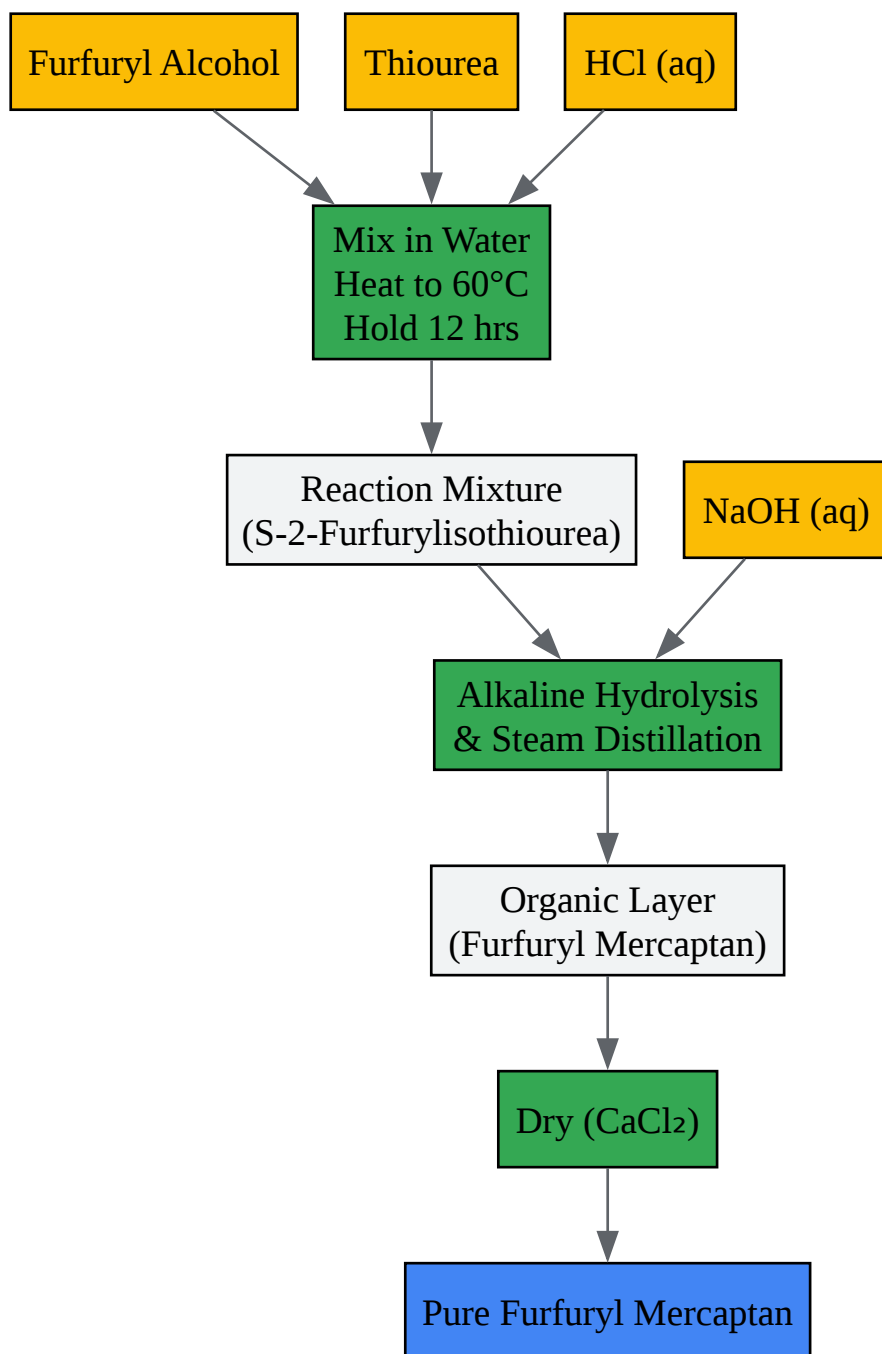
Furfuryl Alcohol

Thiourea

HCl (aq)

Mix in Water
Heat to 60°C
Hold 12 hrs

Reaction Mixture
(S-2-Furfurylisothiourea)

NaOH (aq)

Alkaline Hydrolysis
& Steam Distillation

Organic Layer
(Furfuryl Mercaptan)

Dry ($CaCl_2$)

Pure Furfuryl Mercaptan